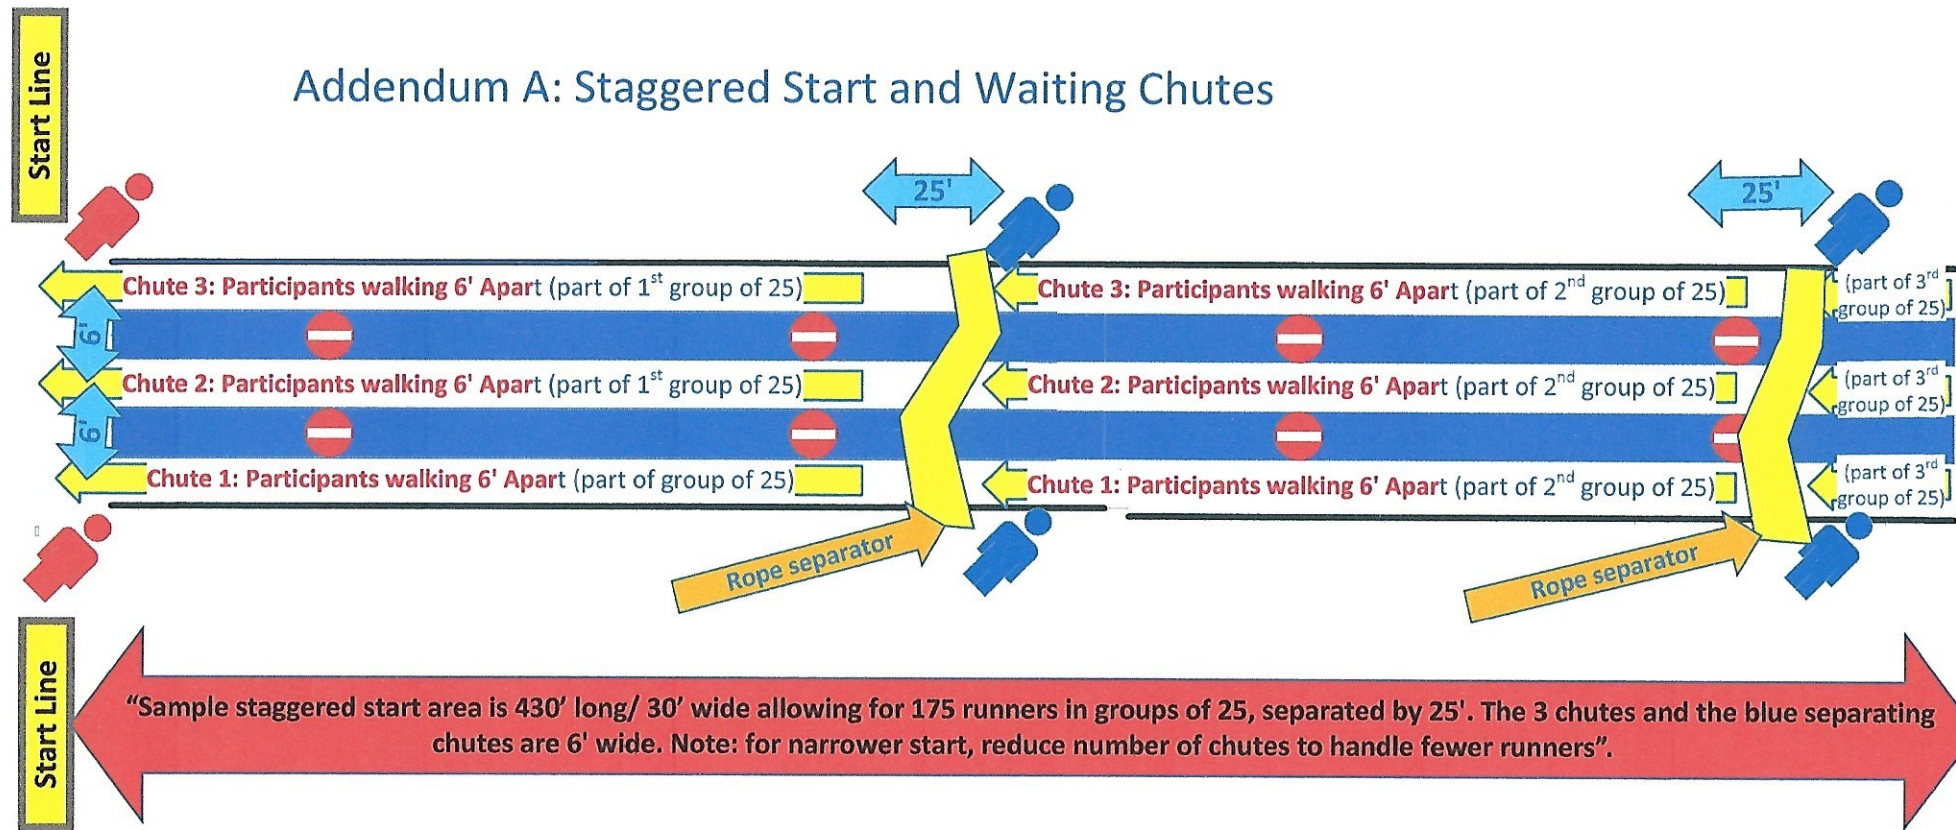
Start Line

Addendum A: Staggered Start and Waiting Chutes

25'

25'

Chute 3: Participants walking 6' Apart (part of 1$^{st}$ group of 25)

Chute 3: Participants walking 6' Apart (part of 2$^{nd}$ group of 25)

(part of 3$^{rd}$ group of 25)

6'

Chute 2: Participants walking 6' Apart (part of 1$^{st}$ group of 25)

Chute 2: Participants walking 6' Apart (part of 2$^{nd}$ group of 25)

(part of 3$^{rd}$ group of 25)

6'

Chute 1: Participants walking 6' Apart (part of group of 25)

Chute 1: Participants walking 6' Apart (part of 2$^{nd}$ group of 25)

(part of 3$^{rd}$ group of 25)

Rope separator

Rope separator

Start Line

"Sample staggered start area is 430' long/ 30' wide allowing for 175 runners in groups of 25, separated by 25'. The 3 chutes and the blue separating chutes are 6' wide. Note: for narrower start, reduce number of chutes to handle fewer runners".